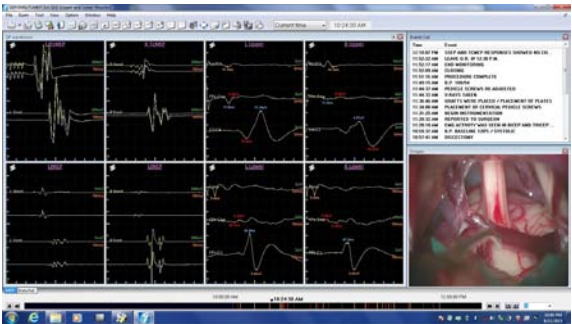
File Edit Tools View Options Window Help

Current Time 10:24:30 AM

Event List

| Time | Event |
|---|---|
| 12:10:07 PM | SSEP AND TCMEP RESPONSES SHOWED NO CH... |
| 11:52:22 AM | LEAVE O.R. AT 12:20 P.M. |
| 11:52:17 AM | END MONITORING |
| 11:52:08 AM | CLOSING |
| 11:51:55 AM | PROCEDURE COMPLETE |
| 11:49:15 AM | B.P. 100/50 |
| 11:46:57 AM | PEDICLE SCREWS RE-ADJUSTED |
| 11:44:32 AM | X-RAYS TAKEN |
| 11:36:46 AM | GRAFTS WERE PLACED / PLACEMENT OF PLATES |
| 11:30:00 AM | PLACEMENT OF CERVICAL PEDICLE SCREWS |
| 11:25:25 AM | BEGIN INSTRUMENTATION |
| 11:20:38 AM | REPORTED TO SURGEON |
| 11:20:03 AM | EMG ACTIVITY WAS SEEN IN RICEP AND TRICEP... |
| 10:58:37 AM | B.P. BASELINE 120'S / SYSTOLIC |
| 10:57:41 AM | DISCECTOMY |

10:20:00 AM
10:24:30 AM
12:30:00 PM